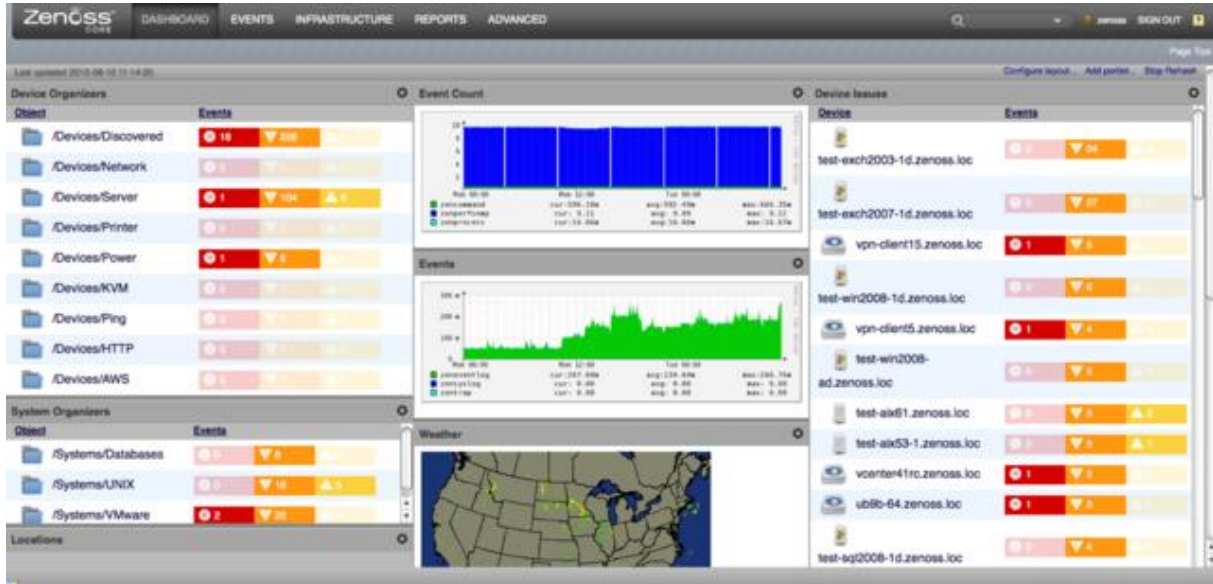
Zenoss CORE

DASHBOARD EVENTS INFRASTRUCTURE REPORTS ADVANCED

zenoss SIGN OUT

Page Tips

Last updated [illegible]

Configure layout... Add portlet... Stop Refresh

Device Organizers

| Object | Events |
|---|---|
| /Devices/Discovered | 18 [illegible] |
| /Devices/Network | |
| /Devices/Server | 1 104 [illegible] |
| /Devices/Printer | |
| /Devices/Power | 1 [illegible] |
| /Devices/KVM | |
| /Devices/Ping | |
| /Devices/HTTP | |
| /Devices/AWS | |

System Organizers

| Object | Events |
|---|---|
| /Systems/Databases | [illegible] |
| /Systems/UNIX | 18 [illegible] |
| /Systems/VMware | 2 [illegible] |

Locations

Event Count

Events

Weather

Device Issues

| Device | Events |
|---|---|
| test-exch2003-1d.zenoss.loc | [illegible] |
| test-exch2007-1d.zenoss.loc | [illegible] |
| vpn-client15.zenoss.loc | 1 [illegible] |
| test-win2008-1d.zenoss.loc | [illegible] |
| vpn-client5.zenoss.loc | 1 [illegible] |
| test-win2008-ad.zenoss.loc | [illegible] |
| test-aix61.zenoss.loc | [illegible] |
| test-aix53-1.zenoss.loc | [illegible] |
| vcenter41rc.zenoss.loc | 1 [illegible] |
| ub8b-64.zenoss.loc | 1 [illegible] |
| test-sql2008-1d.zenoss.loc | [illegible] |